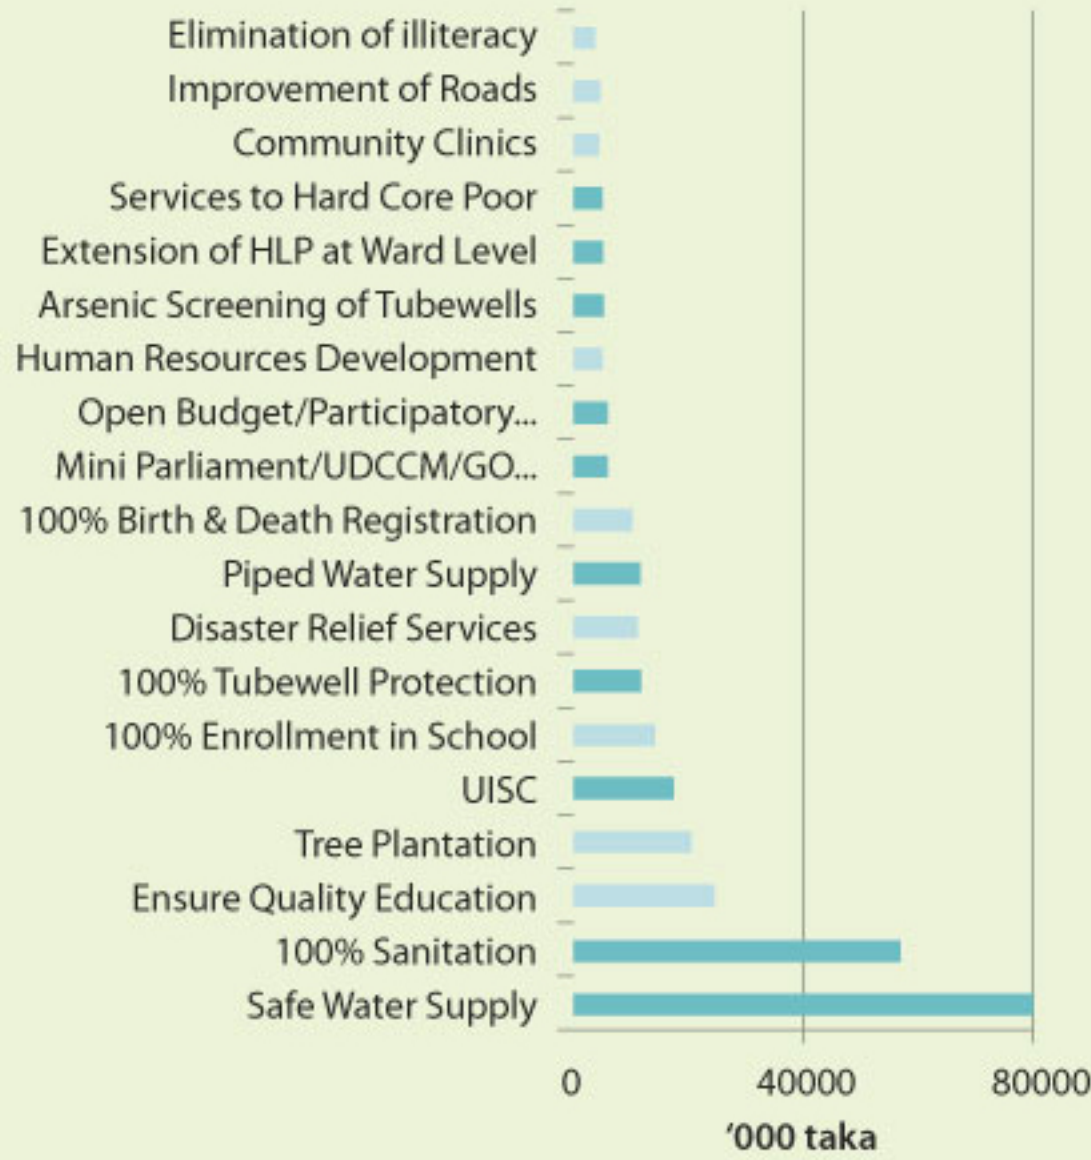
Elimination of illiteracy
Improvement of Roads
Community Clinics
Services to Hard Core Poor
Extension of HLP at Ward Level
Arsenic Screening of Tubewells
Human Resources Development
Open Budget/Participatory...
Mini Parliament/UDCCM/GO...
100% Birth & Death Registration
Piped Water Supply
Disaster Relief Services
100% Tubewell Protection
100% Enrollment in School
UISC
Tree Plantation
Ensure Quality Education
100% Sanitation
Safe Water Supply

0
40000
80000
'000 taka